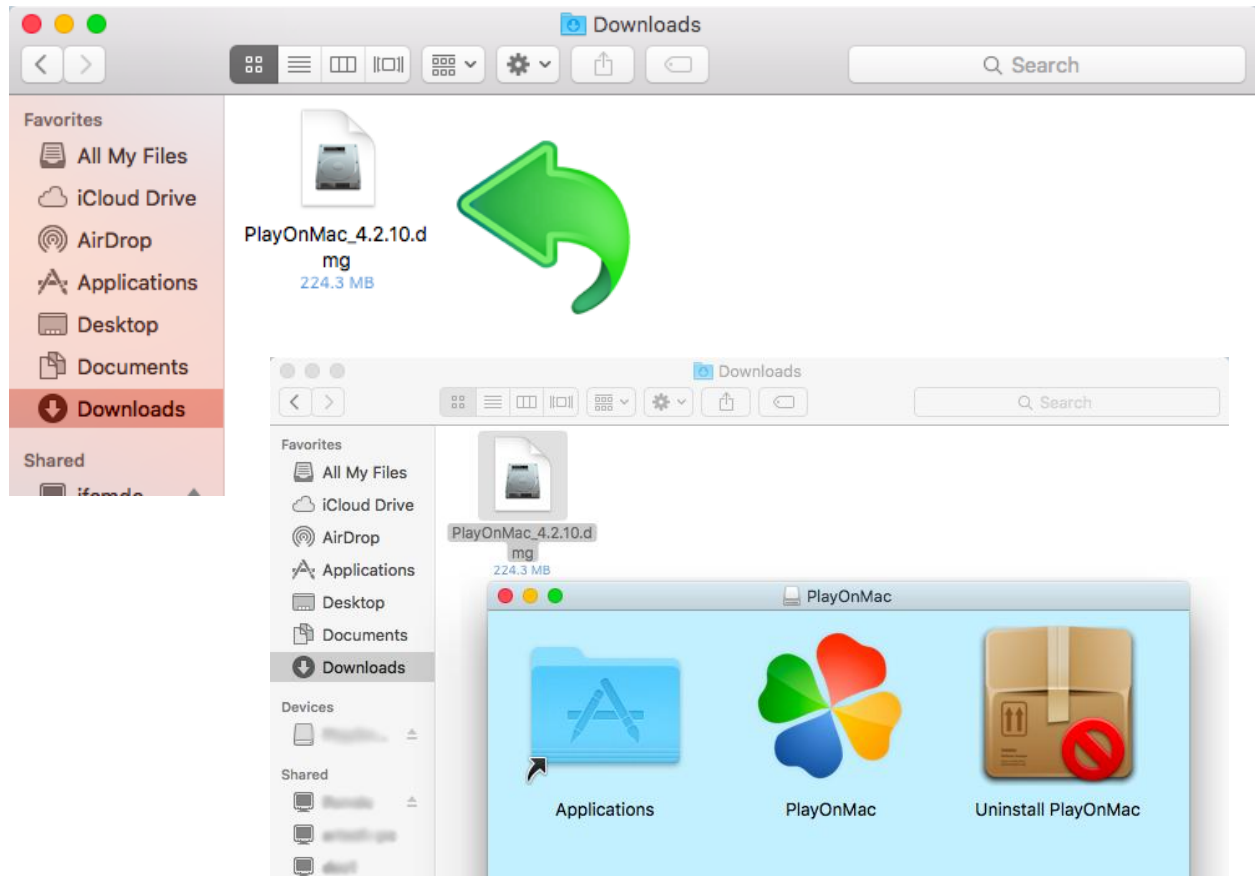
Downloads

Search

Favorites
All My Files
iCloud Drive
AirDrop
Applications
Desktop
Documents
Downloads

Shared
ifsmdc

PlayOnMac_4.2.10.dmg
224.3 MB

Downloads

Search

Favorites
All My Files
iCloud Drive
AirDrop
Applications
Desktop
Documents
Downloads

Devices
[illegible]

Shared
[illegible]
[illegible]
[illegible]

PlayOnMac_4.2.10.dmg
224.3 MB

PlayOnMac

Applications
PlayOnMac
Uninstall PlayOnMac